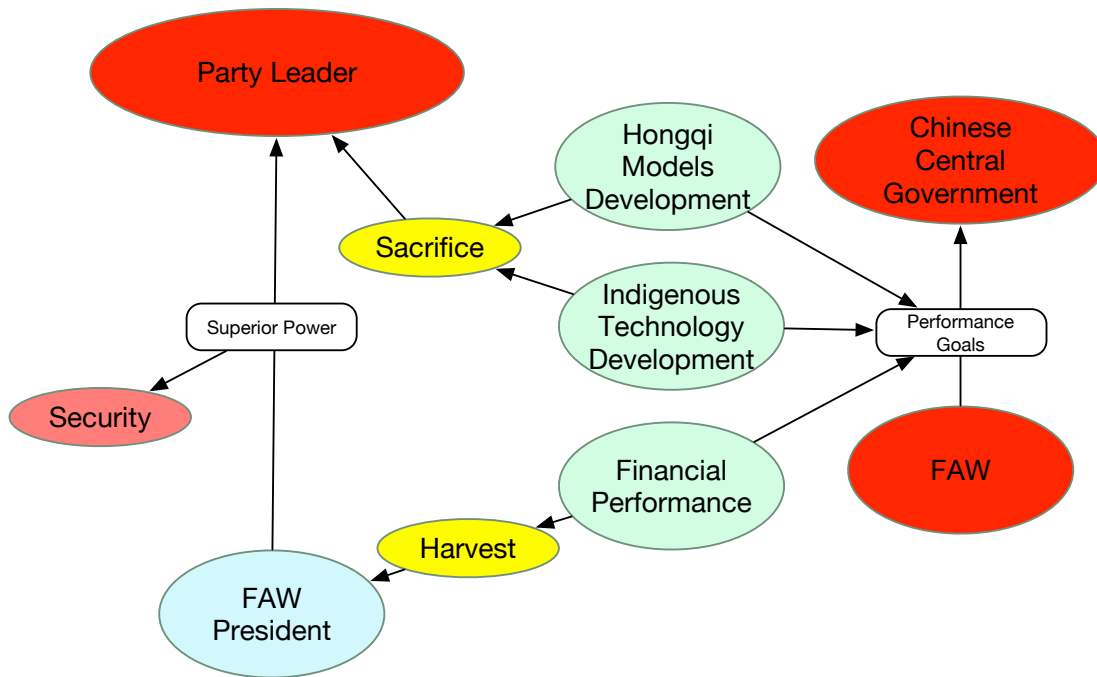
Party Leader

Hongqi Models Development

Chinese Central Government

Sacrifice

Indigenous Technology Development

Superior Power

Performance Goals

Security

Financial Performance

FAW

Harvest

FAW President